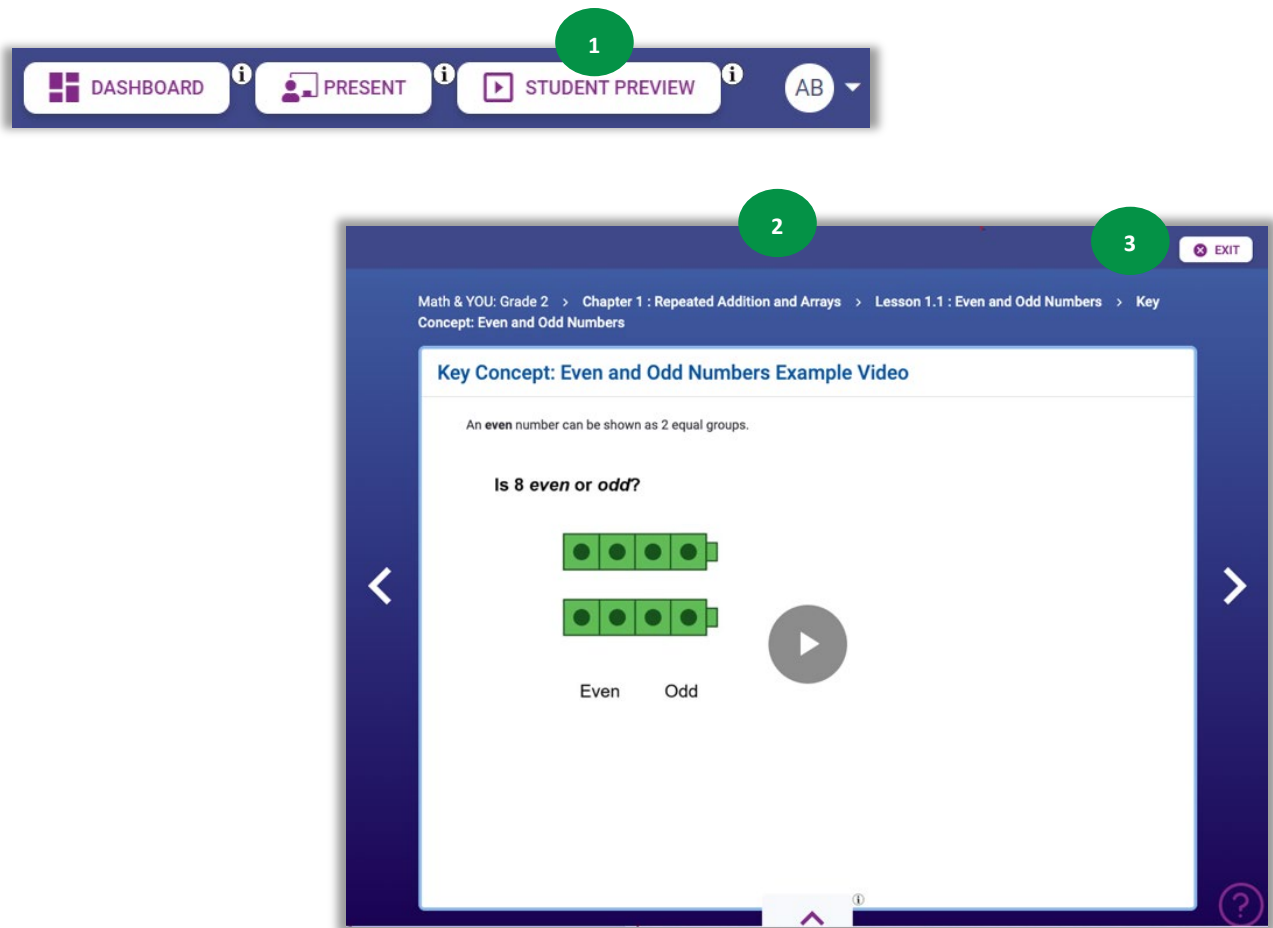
1

DASHBOARD i PRESENT i STUDENT PREVIEW i AB

2

3

EXIT

Math & YOU: Grade 2 > Chapter 1 : Repeated Addition and Arrays > Lesson 1.1 : Even and Odd Numbers > Key Concept: Even and Odd Numbers

Key Concept: Even and Odd Numbers Example Video

An **even** number can be shown as 2 equal groups.

Is 8 *even* or *odd*?

Even Odd

i

?